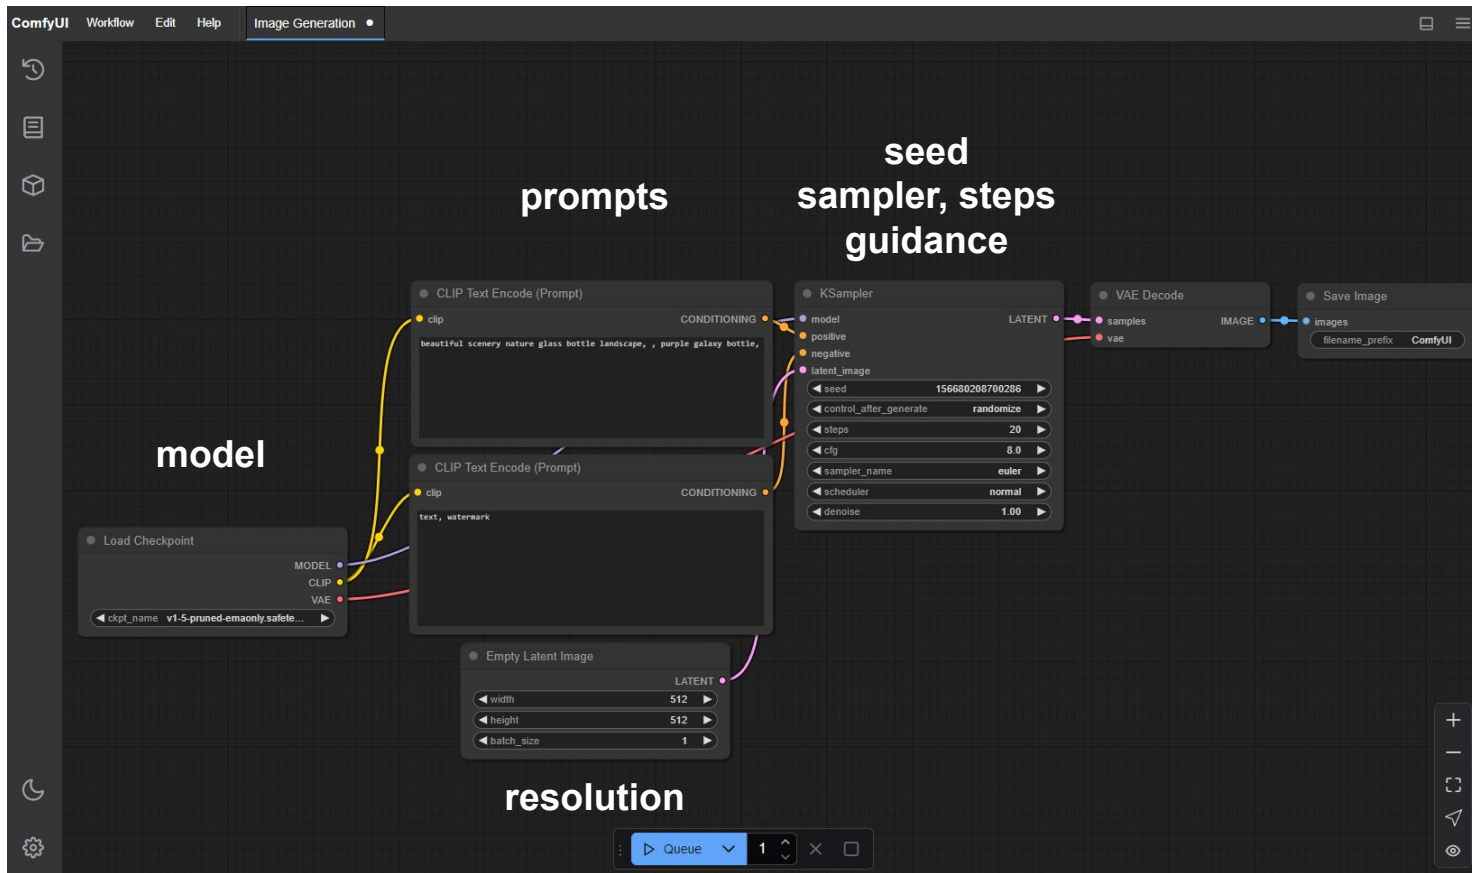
ComfyUI Workflow Edit Help Image Generation •

seed
sampler, steps
guidance

prompts

model

CLIP Text Encode (Prompt)
clip
CONDITIONING
beautiful scenery nature glass bottle landscape, , purple galaxy bottle,

CLIP Text Encode (Prompt)
clip
CONDITIONING
text, watermark

KSampler
model
LATENT
positive
negative
latent_image

| seed | 156680208700286 |
|---|---|
| control_after_generate | randomize |
| steps | 20 |
| cfg | 8.0 |
| sampler_name | euler |
| scheduler | normal |
| denoise | 1.00 |

VAE Decode
samples
IMAGE
vae

Save Image
images
filename_prefix ComfyUI

Load Checkpoint
MODEL
CLIP
VAE
ckpt_name v1-5-pruned-emaonly.safete...

Empty Latent Image
LATENT

| width | 512 |
|---|---|
| height | 512 |
| batch_size | 1 |

resolution

Queue 1